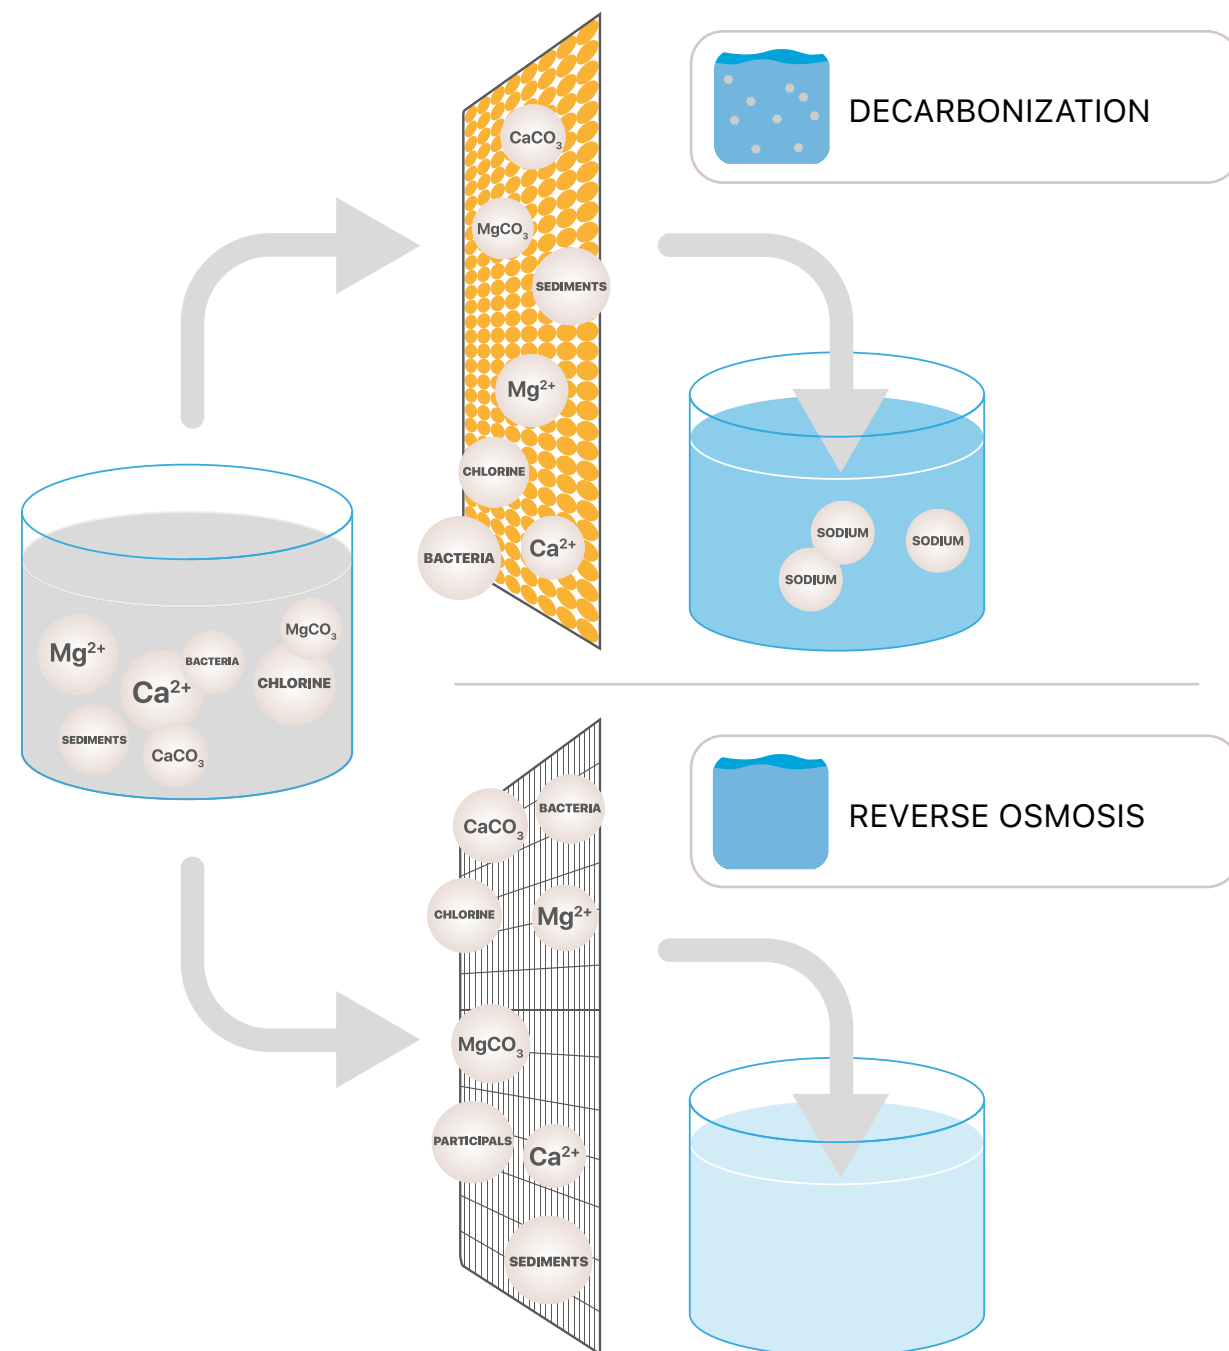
DECARBONIZATION

$CaCO_3$

$MgCO_3$

SEDIMENTS

$Mg^{2+}$

CHLORINE

BACTERIA

$Ca^{2+}$

SODIUM

SODIUM

SODIUM

$Mg^{2+}$

BACTERIA

$MgCO_3$

CHLORINE

$Ca^{2+}$

SEDIMENTS

$CaCO_3$

REVERSE OSMOSIS

$CaCO_3$

BACTERIA

CHLORINE

$Mg^{2+}$

$MgCO_3$

PARTICIPALS

$Ca^{2+}$

SEDIMENTS